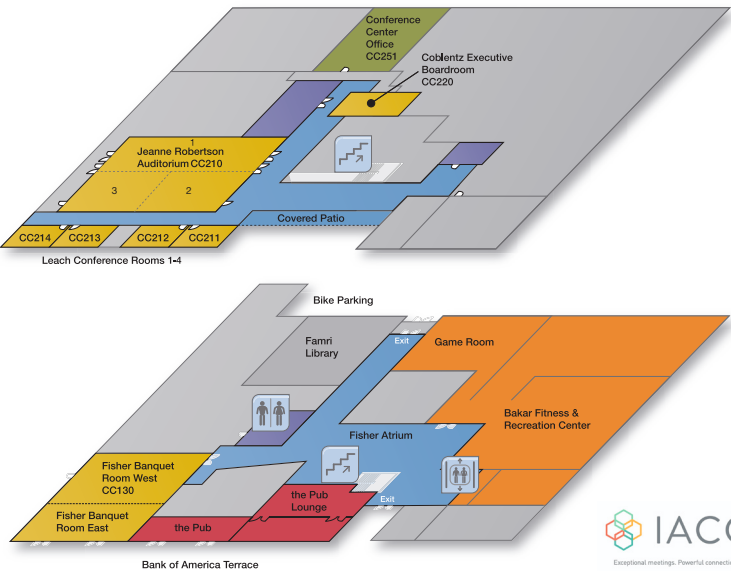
Conference Center Office CC251

Coblentz Executive Boardroom CC220

1

Jeanne Robertson Auditorium CC210

3

2

Covered Patio

CC214

CC213

CC212

CC211

Leach Conference Rooms 1-4

Bike Parking

Famri Library

Exit

Game Room

Bakar Fitness & Recreation Center

Fisher Atrium

Fisher Banquet Room West CC130

Fisher Banquet Room East

the Pub Lounge

Exit

the Pub

Bank of America Terrace

IAC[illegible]

Exceptional meetings. Powerful connecti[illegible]